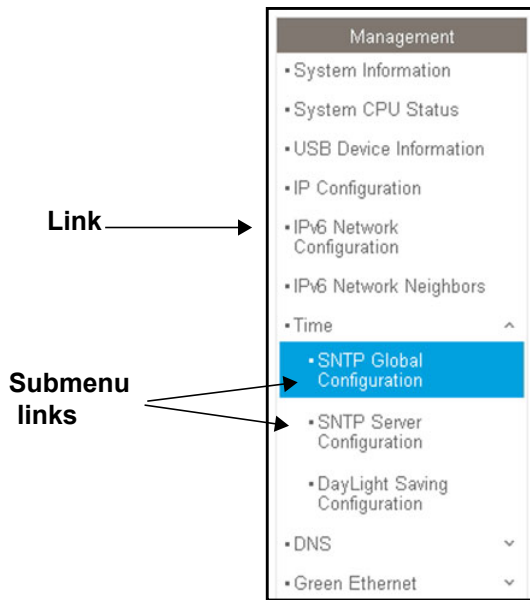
Link

Submenu links

Management

• System Information

• System CPU Status

• USB Device Information

• IP Configuration

• IPv6 Network Configuration

• IPv6 Network Neighbors

• Time

• SNTP Global Configuration

• SNTP Server Configuration

• DayLight Saving Configuration

• DNS

• Green Ethernet